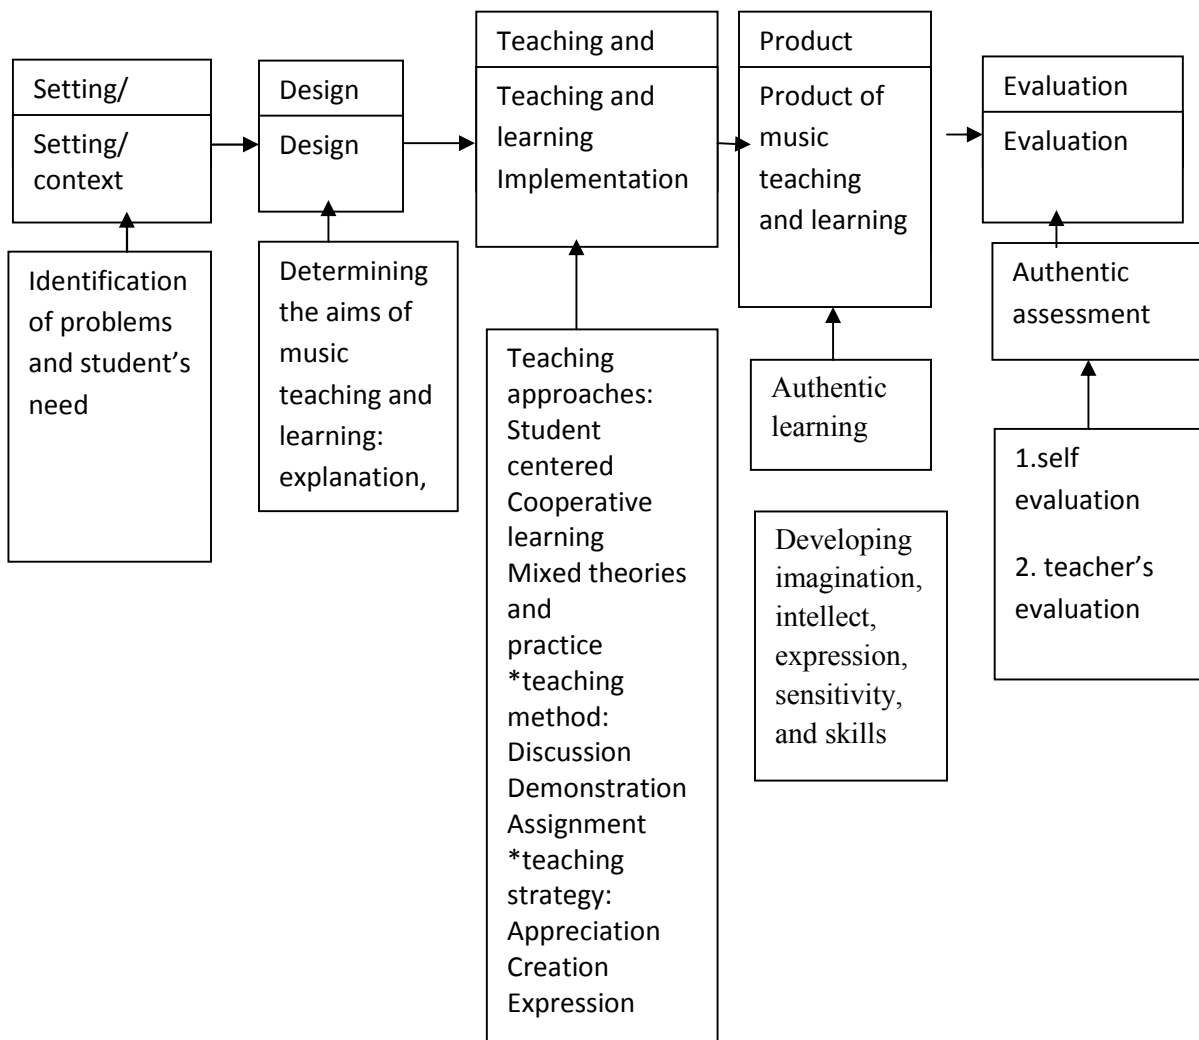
Setting/

Setting/ context

Identification of problems and student's need

Design

Design

Determining the aims of music teaching and learning: explanation,

Teaching and

Teaching and learning Implementation

Teaching approaches: Student centered Cooperative learning Mixed theories and practice *teaching method: Discussion Demonstration Assignment *teaching strategy: Appreciation Creation Expression

Product

Product of music teaching and learning

Authentic learning

Developing imagination, intellect, expression, sensitivity, and skills

Evaluation

Evaluation

Authentic assessment

1.self evaluation

2. teacher's evaluation